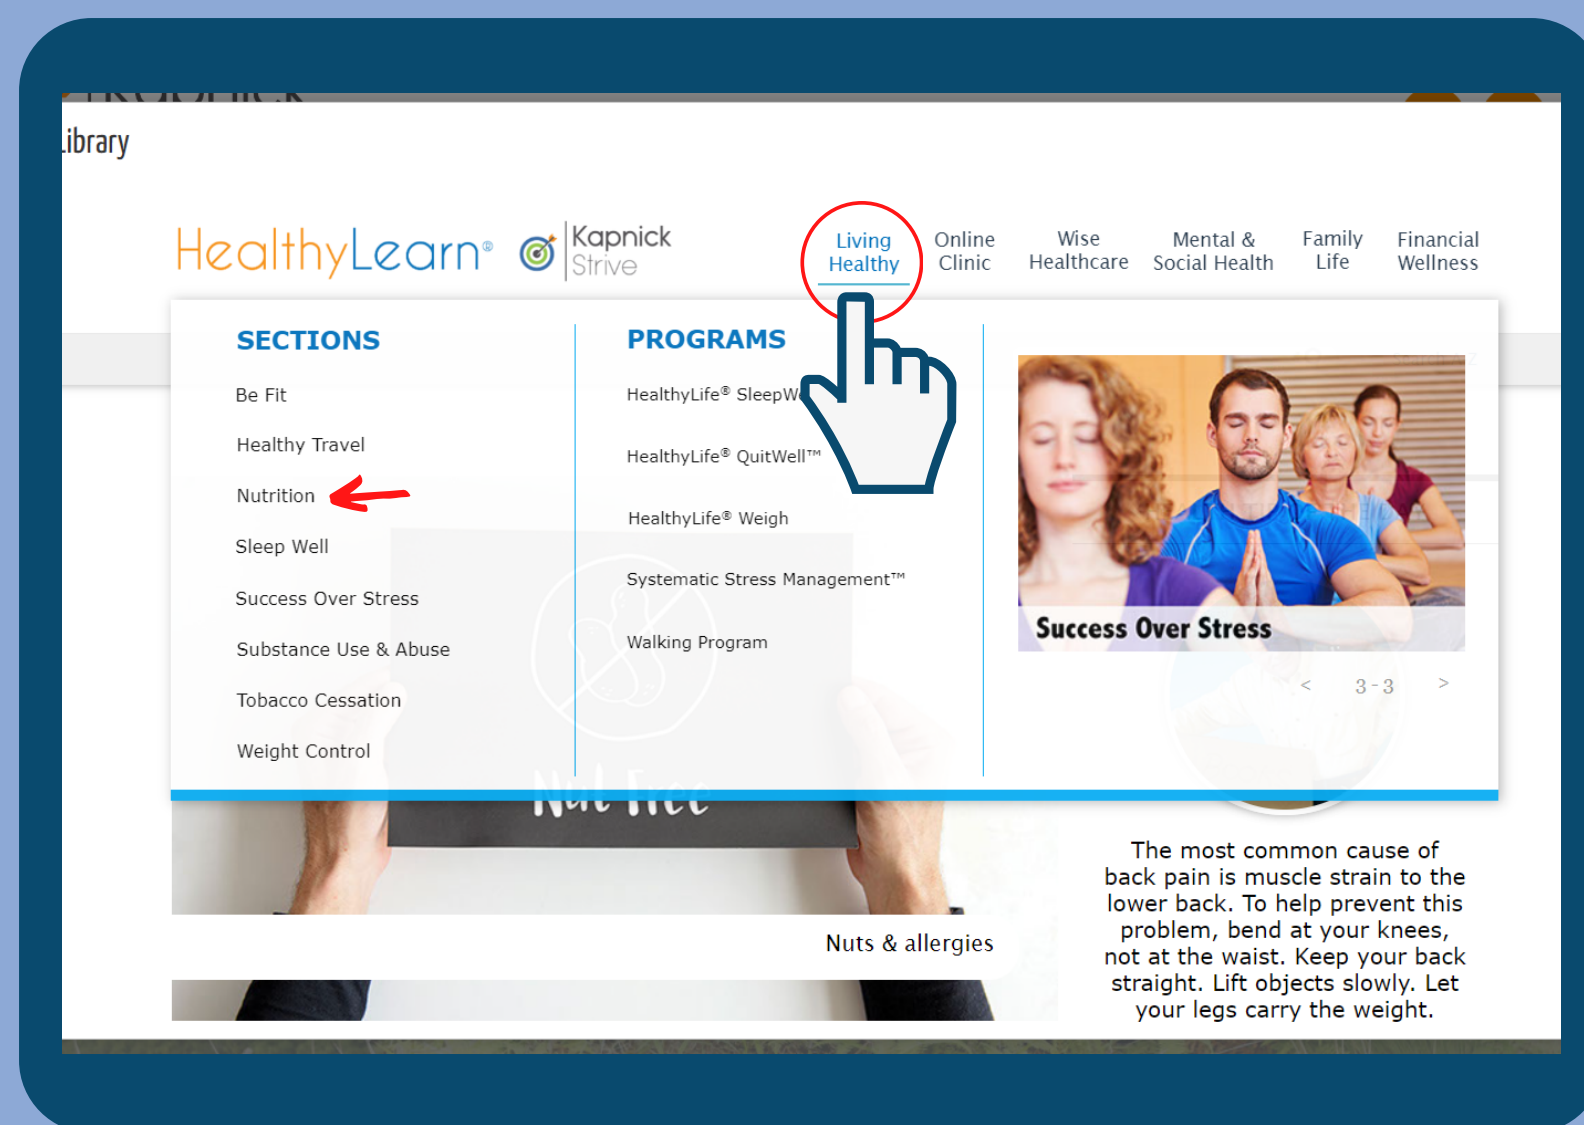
Library

HealthyLearn® Kapnick Strive

Living Healthy
Online Clinic
Wise Healthcare
Mental & Social Health
Family Life
Financial Wellness

SECTIONS
Be Fit
Healthy Travel
Nutrition
Sleep Well
Success Over Stress
Substance Use & Abuse
Tobacco Cessation
Weight Control

PROGRAMS
HealthyLife® SleepW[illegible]
HealthyLife® QuitWell™
HealthyLife® Weigh
Systematic Stress Management™
Walking Program

Success Over Stress

< 3 - 3 >

Nut Free

Nuts & allergies

The most common cause of back pain is muscle strain to the lower back. To help prevent this problem, bend at your knees, not at the waist. Keep your back straight. Lift objects slowly. Let your legs carry the weight.